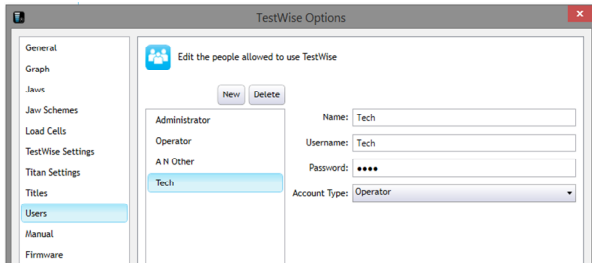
TestWise Options

General
Graph
Jaws
Jaw Schemes
Load Cells
TestWise Settings
Titan Settings
Titles
Users
Manual
Firmware

Edit the people allowed to use TestWise

New Delete

Administrator
Operator
A N Other
Tech

Name: Tech
Username: Tech
Password: ●●●●
Account Type: Operator